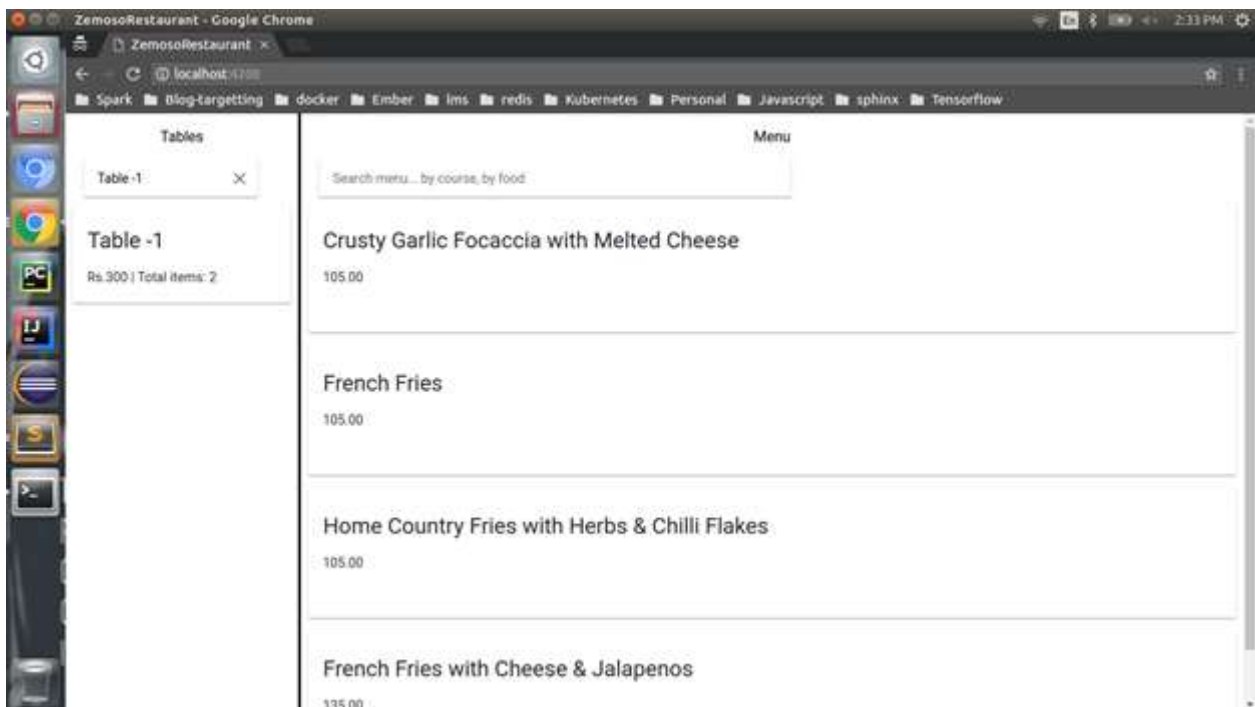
ZemosoRestaurant - Google Chrome

2:33 PM

ZemosoRestaurant ×

localhost:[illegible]

Spark Blog-targetting docker Ember lms redis Kubernetes Personal Javascript sphinx Tensorflow

Tables

Table -1 ×

Table -1

Rs.300 | Total items: 2

Menu

Search menu... by course, by food

Crusty Garlic Focaccia with Melted Cheese

105.00

French Fries

105.00

Home Country Fries with Herbs & Chilli Flakes

105.00

French Fries with Cheese & Jalapenos

135.00